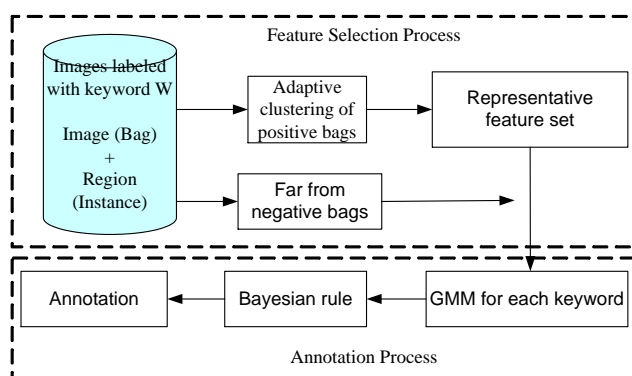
Feature Selection Process

Images labeled with keyword W

Image (Bag)
+
Region (Instance)

Adaptive clustering of positive bags

Representative feature set

Far from negative bags

Annotation

Bayesian rule

GMM for each keyword

Annotation Process